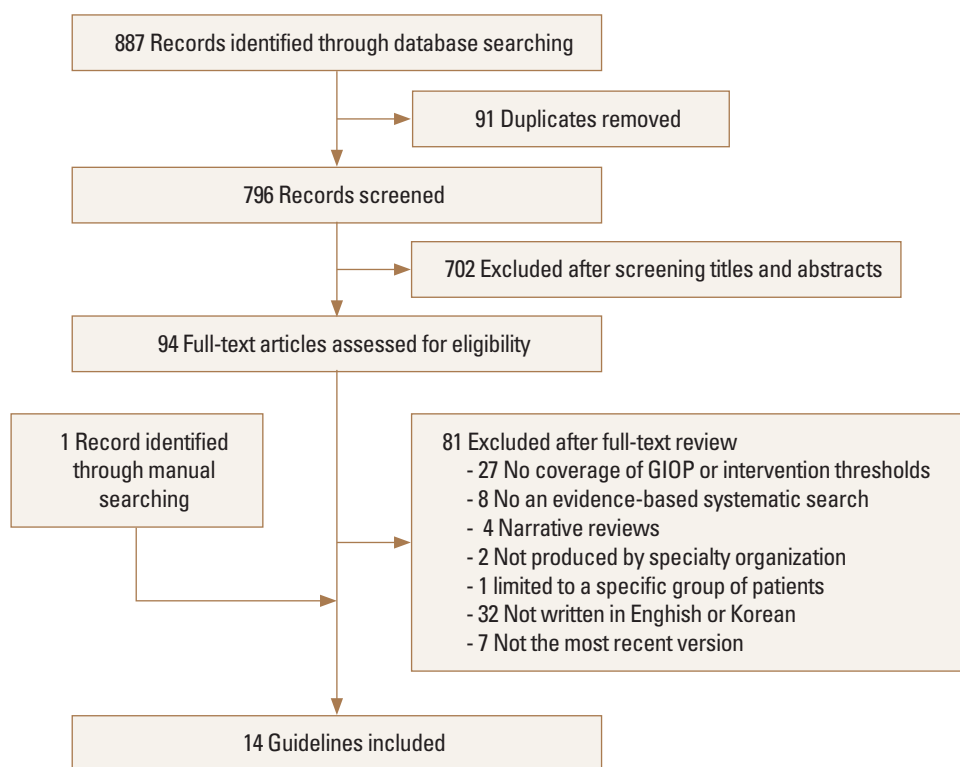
887 Records identified through database searching

91 Duplicates removed

796 Records screened

702 Excluded after screening titles and abstracts

94 Full-text articles assessed for eligibility

1 Record identified through manual searching

81 Excluded after full-text review
- 27 No coverage of GIOP or intervention thresholds
- 8 No an evidence-based systematic search
- 4 Narrative reviews
- 2 Not produced by specialty organization
- 1 limited to a specific group of patients
- 32 Not written in Enghish or Korean
- 7 Not the most recent version

14 Guidelines included